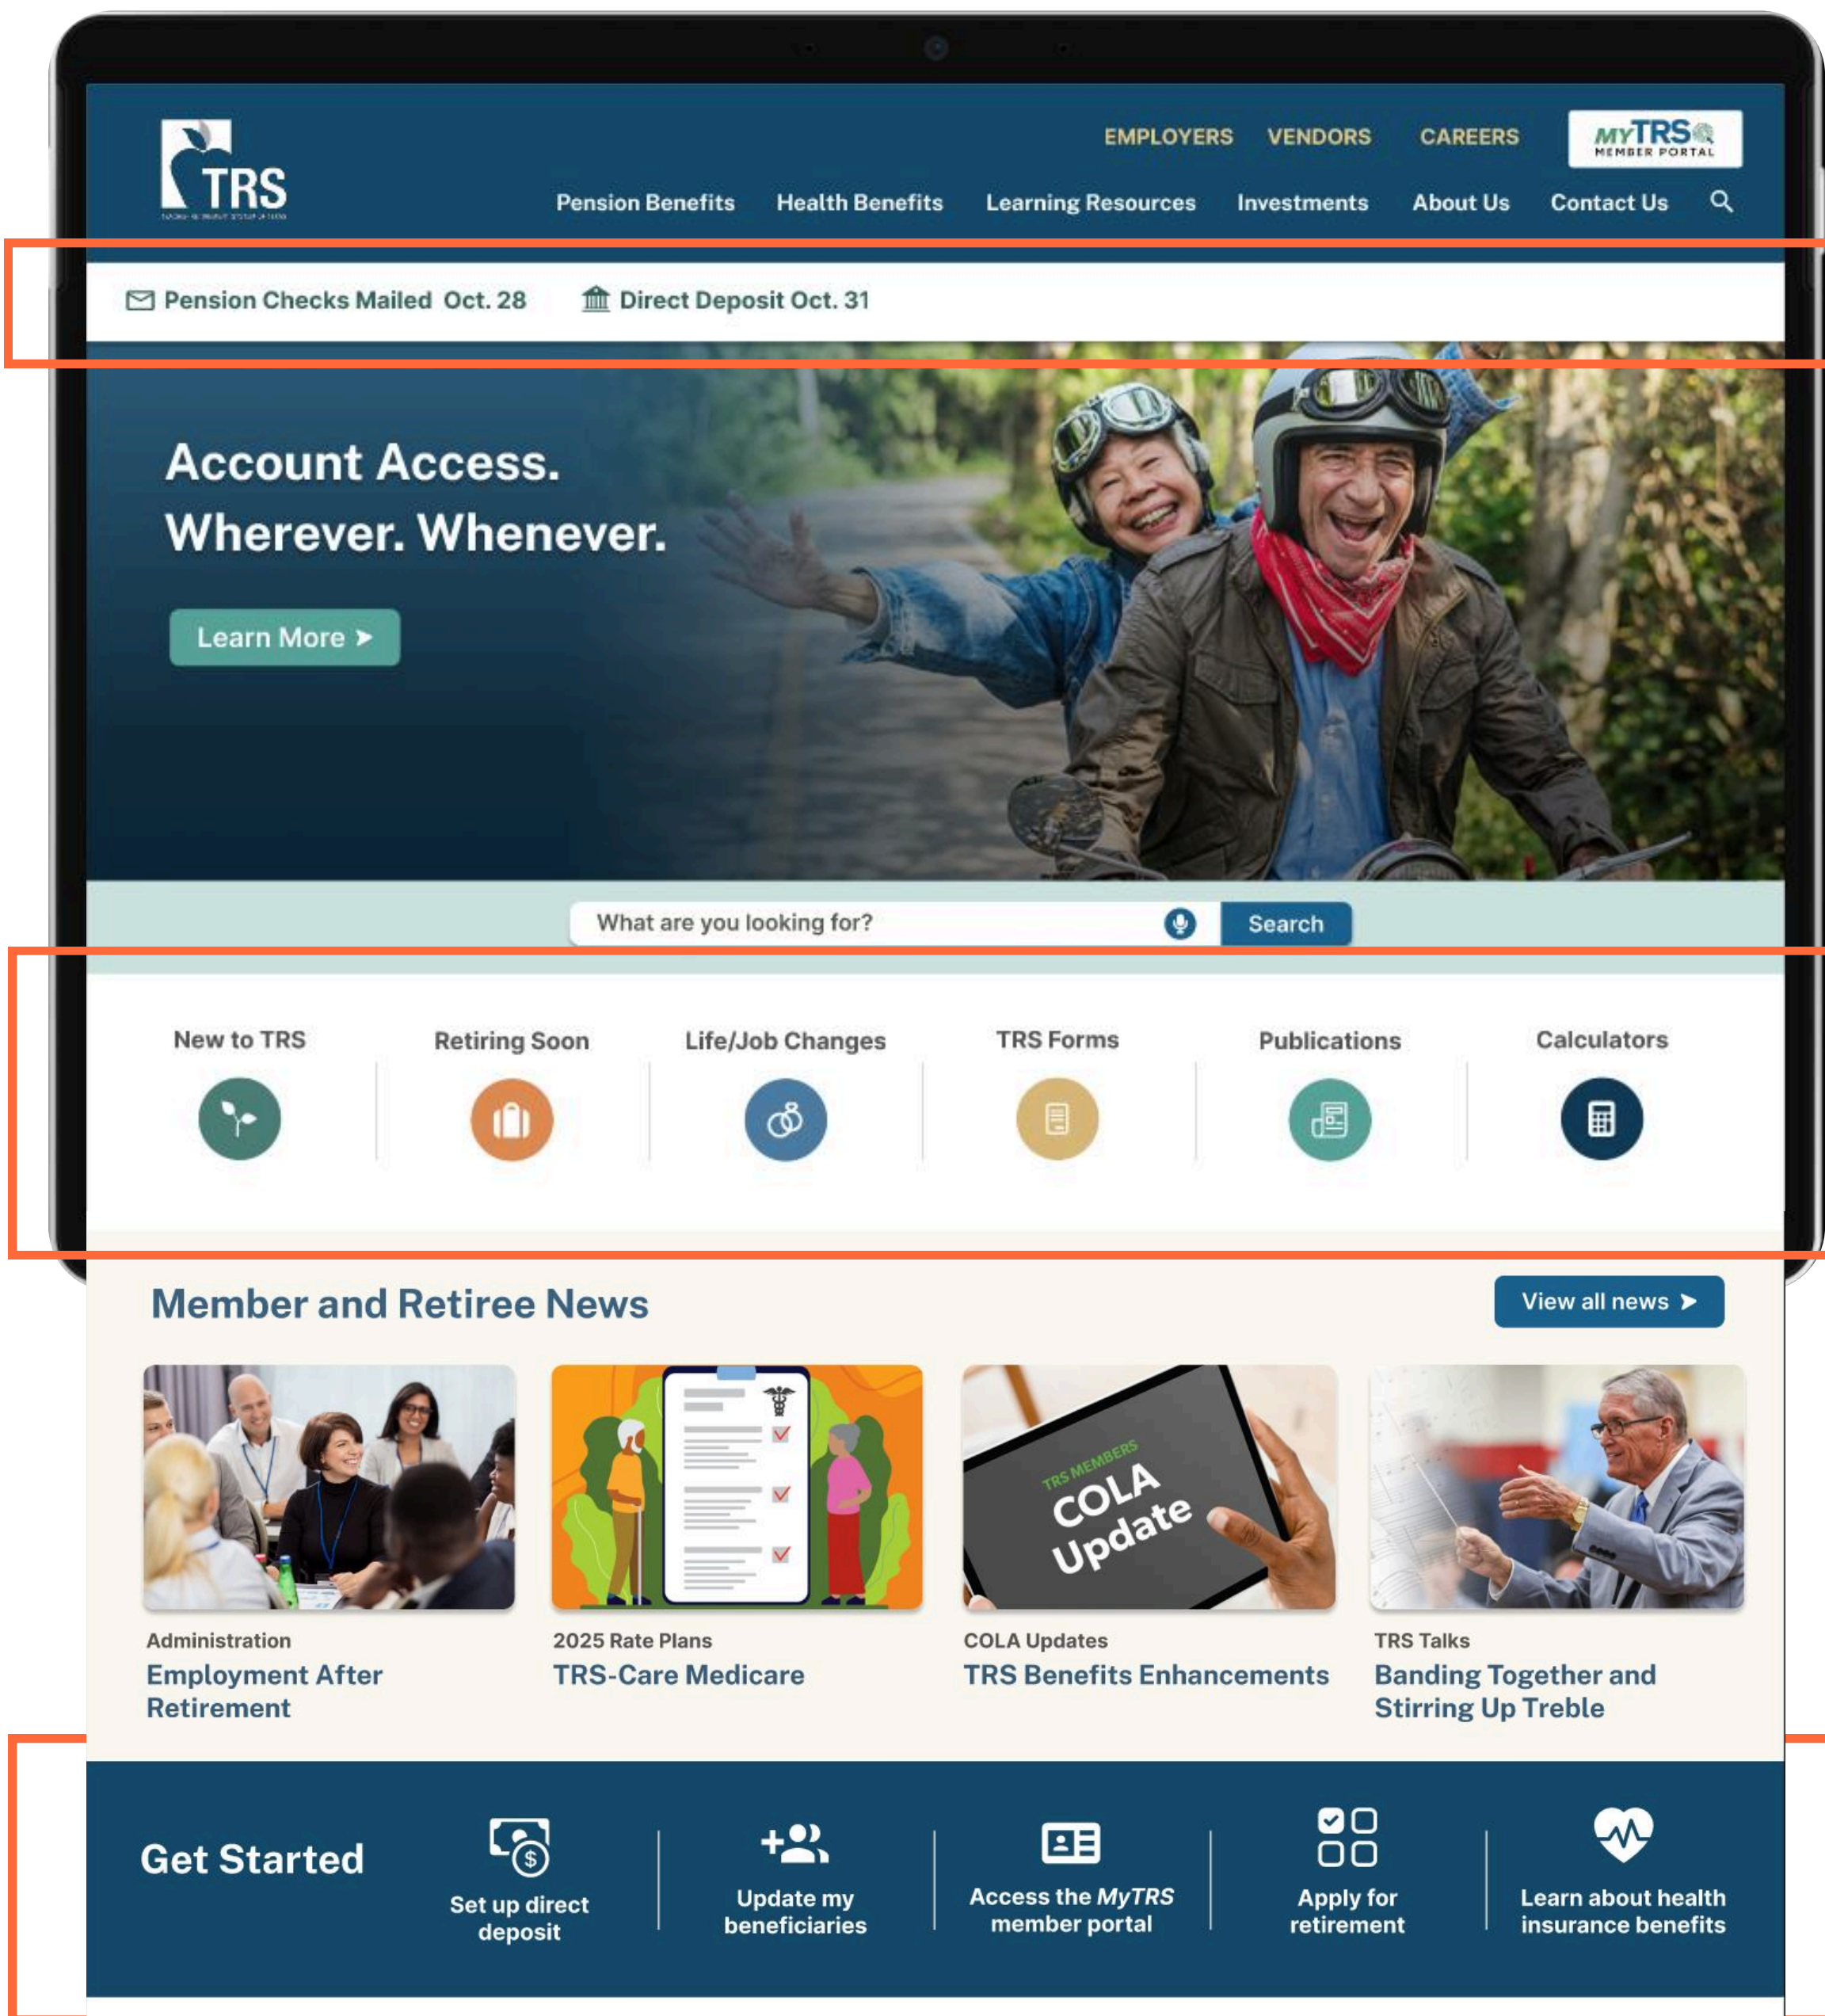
TRS

EMPLOYERS VENDORS CAREERS MyTRS MEMBER PORTAL

Pension Benefits Health Benefits Learning Resources Investments About Us Contact Us

Pension Checks Mailed Oct. 28 Direct Deposit Oct. 31

Account Access.
Wherever. Whenever.

Learn More

What are you looking for? Search

New to TRS
Retiring Soon
Life/Job Changes
TRS Forms
Publications
Calculators

Member and Retiree News

View all news

TRS MEMBERS COLA Update

Administration
Employment After Retirement

2025 Rate Plans
TRS-Care Medicare

COLA Updates
TRS Benefits Enhancements

TRS Talks
Banding Together and Stirring Up Treble

Get Started

Set up direct deposit

Update my beneficiaries

Access the MyTRS member portal

Apply for retirement

Learn about health insurance benefits